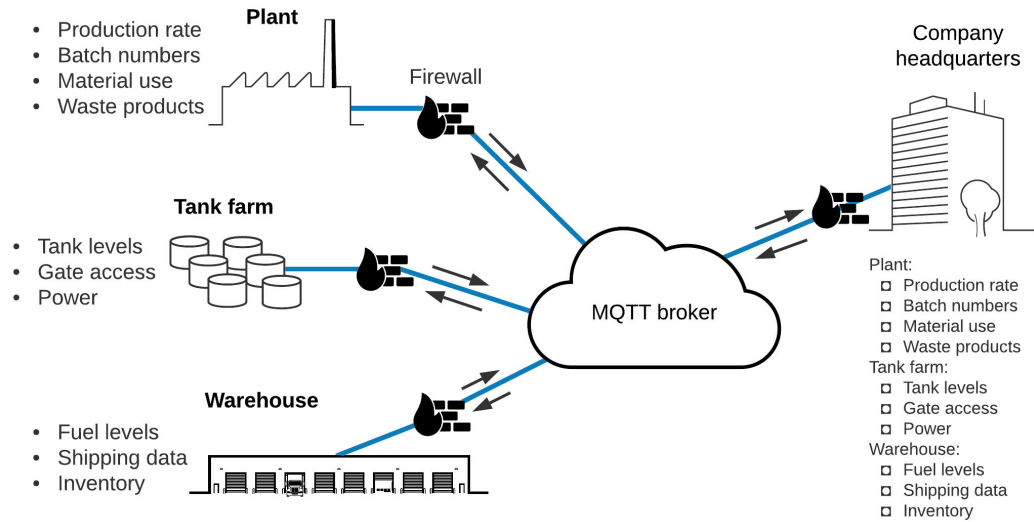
Plant

• Production rate
• Batch numbers
• Material use
• Waste products

Firewall

Company headquarters

Tank farm

• Tank levels
• Gate access
• Power

MQTT broker

Plant:
□ Production rate
□ Batch numbers
□ Material use
□ Waste products
Tank farm:
□ Tank levels
□ Gate access
□ Power
Warehouse:
□ Fuel levels
□ Shipping data
□ Inventory

Warehouse

• Fuel levels
• Shipping data
• Inventory